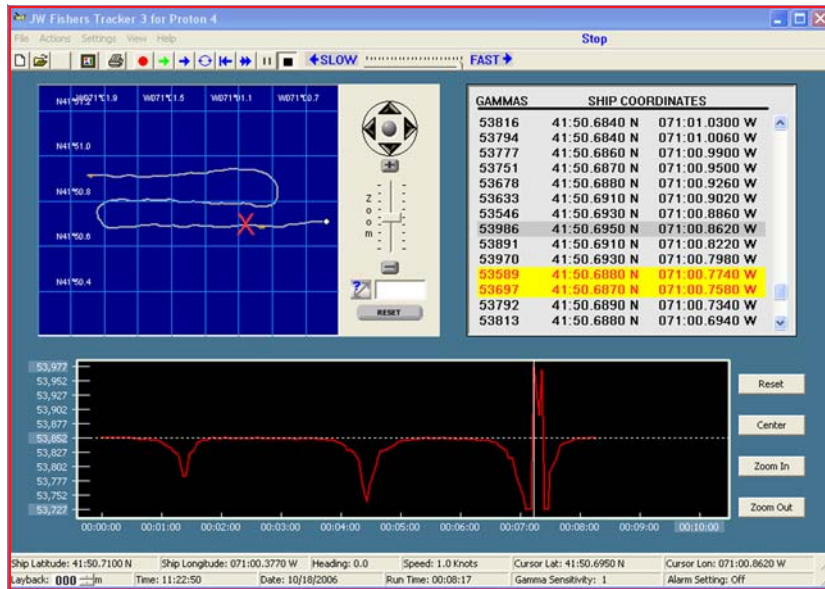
JW Fishers Tracker 3 for Proton 4

File Actions Settings View Help

Stop

SLOW FAST

N41°51.2 W071°1.9 W071°1.5 W071°1.1 W071°0.7

N41°51.0

N41°50.8

N41°50.6

N41°50.4

Zoom

RESET

| GAMMAS | SHIP COORDINATES | |
|---|---|---|
| 53816 | 41:50.6840 N | 071:01.0300 W |
| 53794 | 41:50.6840 N | 071:01.0060 W |
| 53777 | 41:50.6860 N | 071:00.9900 W |
| 53751 | 41:50.6870 N | 071:00.9500 W |
| 53678 | 41:50.6880 N | 071:00.9260 W |
| 53633 | 41:50.6910 N | 071:00.9020 W |
| 53546 | 41:50.6930 N | 071:00.8860 W |
| 53986 | 41:50.6950 N | 071:00.8620 W |
| 53891 | 41:50.6910 N | 071:00.8220 W |
| 53970 | 41:50.6930 N | 071:00.7980 W |
| 53589 | 41:50.6880 N | 071:00.7740 W |
| 53697 | 41:50.6870 N | 071:00.7580 W |
| 53792 | 41:50.6890 N | 071:00.7340 W |
| 53813 | 41:50.6880 N | 071:00.6940 W |

53,977
53,952
53,927
53,902
53,877
53,852
53,827
53,802
53,777
53,752
53,727

00:00:00 00:01:00 00:02:00 00:03:00 00:04:00 00:05:00 00:06:00 00:07:00 00:08:00 00:09:00 00:10:00

Reset
Center
Zoom In
Zoom Out

Ship Latitude: 41:50.7100 N | Ship Longitude: 071:00.3770 W | Heading: 0.0 | Speed: 1.0 Knots | Cursor Lat: 41:50.6950 N | Cursor Lon: 071:00.8620 W

Layback: 000 m | Time: 11:22:50 | Date: 10/18/2006 | Run Time: 00:08:17 | Gamma Sensitivity: 1 | Alarm Setting: Off